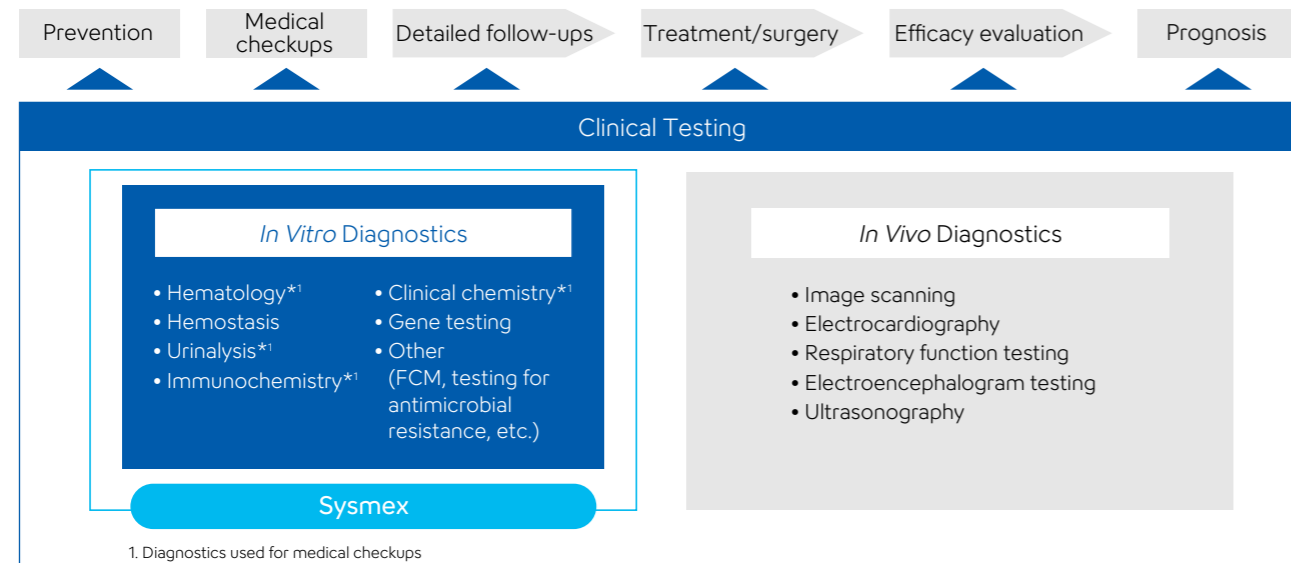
Prevention

Medical checkups

Detailed follow-ups

Treatment/surgery

Efficacy evaluation

Prognosis

Clinical Testing

*In Vitro* Diagnostics

• Hematology*$^1$
• Hemostasis
• Urinalysis*$^1$
• Immunochemistry*$^1$

• Clinical chemistry*$^1$
• Gene testing
• Other (FCM, testing for antimicrobial resistance, etc.)

Sysmex

*In Vivo* Diagnostics

• Image scanning
• Electrocardiography
• Respiratory function testing
• Electroencephalogram testing
• Ultrasonography

1. Diagnostics used for medical checkups